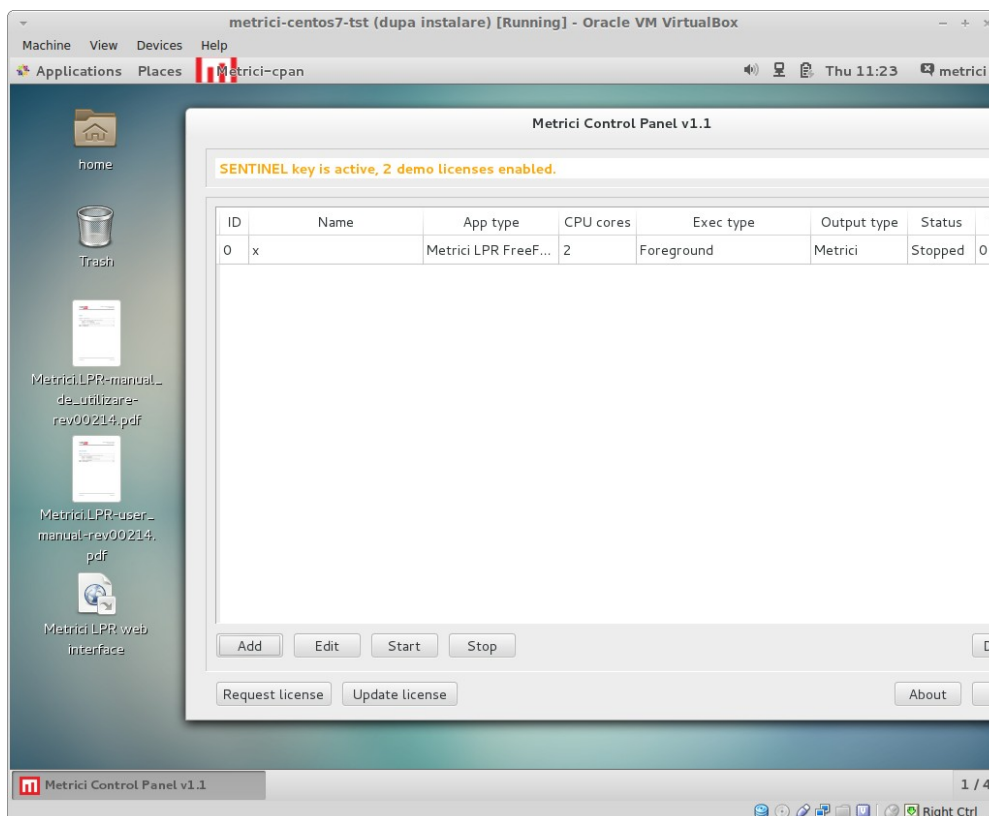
metrici-centos7-tst (dupa instalare) [Running] - Oracle VM VirtualBox

Machine View Devices Help

Applications Places Metrici-cpan Thu 11:23 metrici

home

Trash

Metrici.LPR-manual_de_utilizare-rev00214.pdf

Metrici.LPR-user_manual-rev00214.pdf

Metrici LPR web interface

Metrici Control Panel v1.1

SENTINEL key is active, 2 demo licenses enabled.

| ID | Name | App type | CPU cores | Exec type | Output type | Status | |
|---|---|---|---|---|---|---|---|
| 0 | x | Metrici LPR FreeF... | 2 | Foreground | Metrici | Stopped | 0 |

Add Edit Start Stop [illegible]

Request license Update license About

Metrici Control Panel v1.1

1 / 4

Right Ctrl